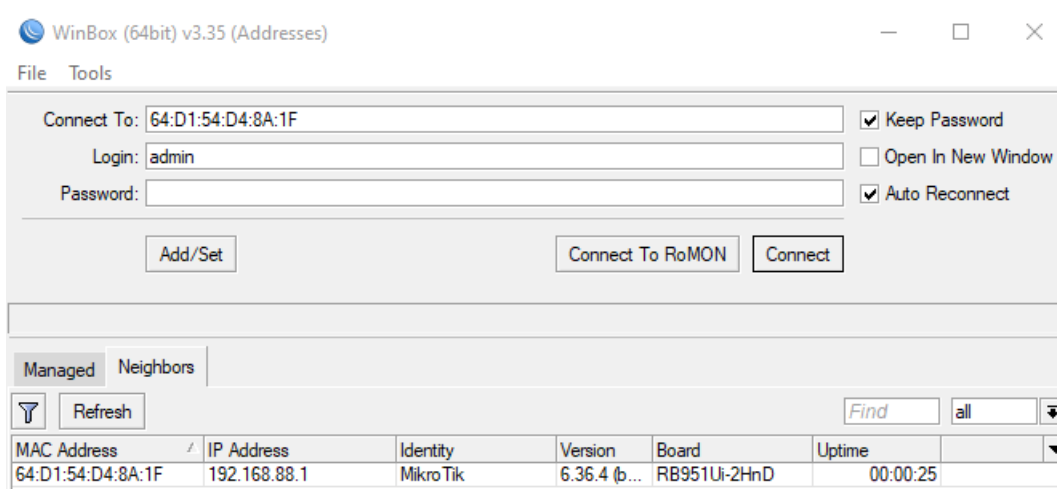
WinBox (64bit) v3.35 (Addresses)

File Tools

Connect To: 64:D1:54:D4:8A:1F

Login: admin

Password:

Keep Password

Open In New Window

Auto Reconnect

Add/Set

Connect To RoMON

Connect

Managed

Neighbors

Refresh

Find

all

| MAC Address | IP Address | Identity | Version | Board | Uptime |
|---|---|---|---|---|---|
| 64:D1:54:D4:8A:1F | 192.168.88.1 | MikroTik | 6.36.4 (b... | RB951Ui-2HnD | 00:00:25 |